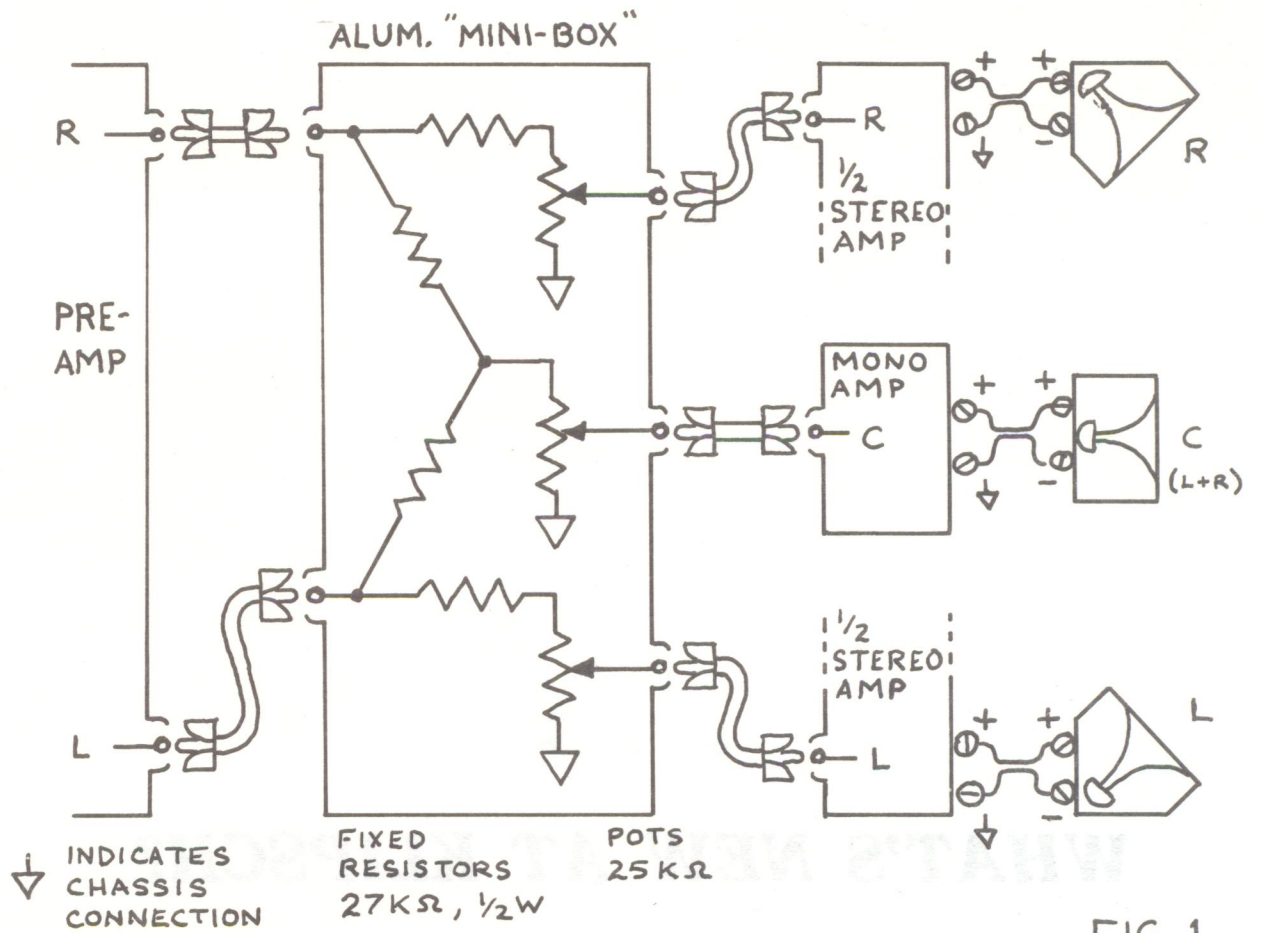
ALUM. "MINI-BOX"

R

PRE-AMP

L

R

$\frac{1}{2}$ STEREO AMP

+ +

−

R

MONO AMP

C

+ +

−

C (L+R)

$\frac{1}{2}$ STEREO AMP

L

+ +

−

L

INDICATES CHASSIS CONNECTION

FIXED RESISTORS 27KΩ, ½W

POTS 25KΩ

FIG. 1